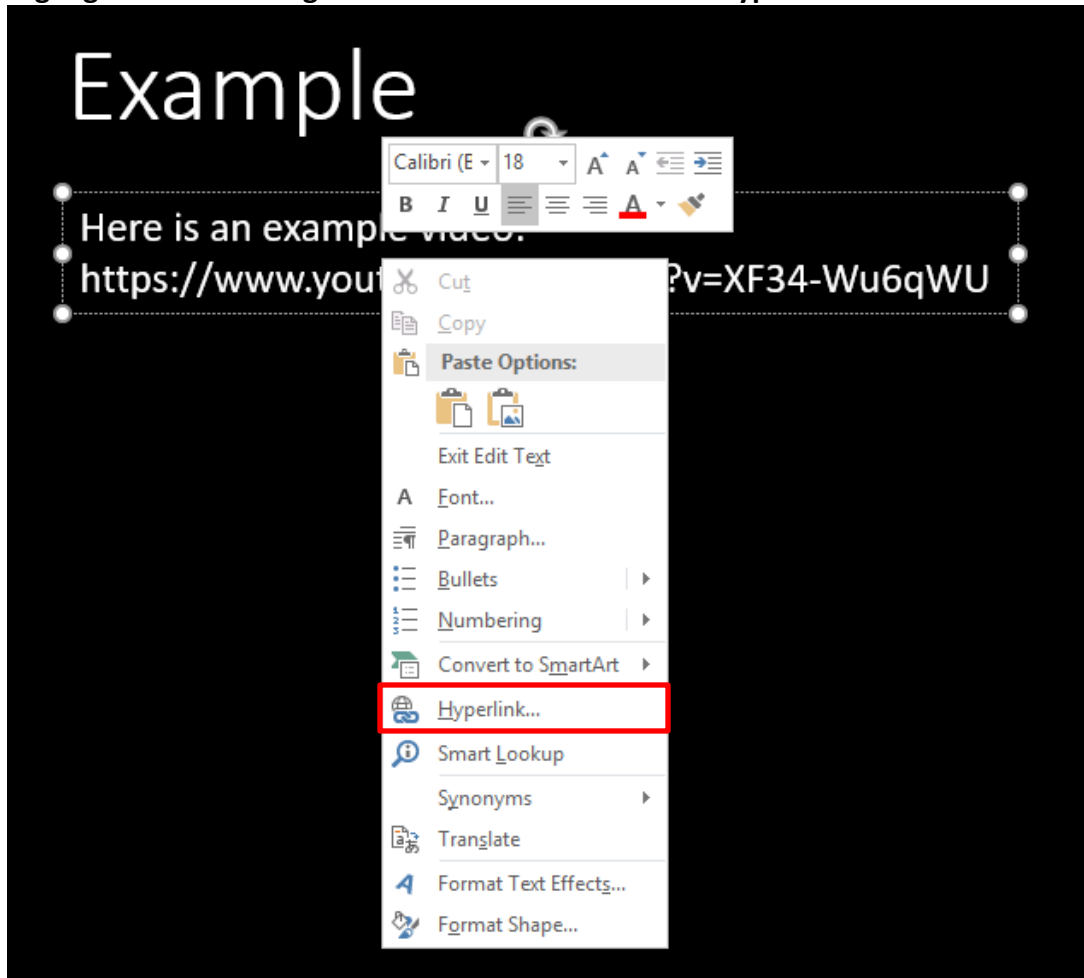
Example

Calibri (E 18 A A
B I U A

Here is an example video:
https://www.yout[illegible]?v=XF34-Wu6qWU

Cut
Copy
Paste Options:
Exit Edit Text
Font...
Paragraph...
Bullets
Numbering
Convert to SmartArt
Hyperlink...
Smart Lookup
Synonyms
Translate
Format Text Effects...
Format Shape...